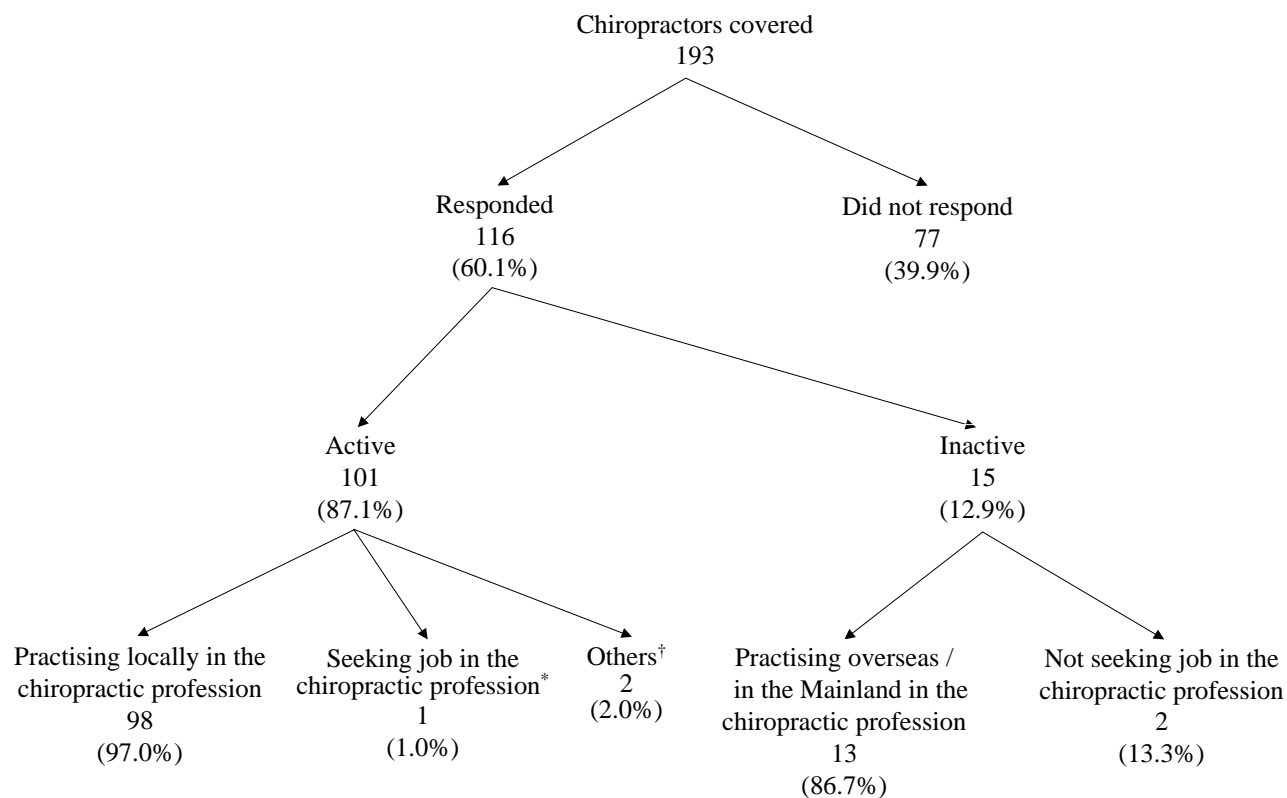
Chiropractors covered
193

Responded
116
(60.1%)

Did not respond
77
(39.9%)

Active
101
(87.1%)

Inactive
15
(12.9%)

Practising locally in the chiropractic profession
98
(97.0%)

Seeking job in the chiropractic profession$^{*}$
1
(1.0%)

Others$^{\dagger}$
2
(2.0%)

Practising overseas / in the Mainland in the chiropractic profession
13
(86.7%)

Not seeking job in the chiropractic profession
2
(13.3%)